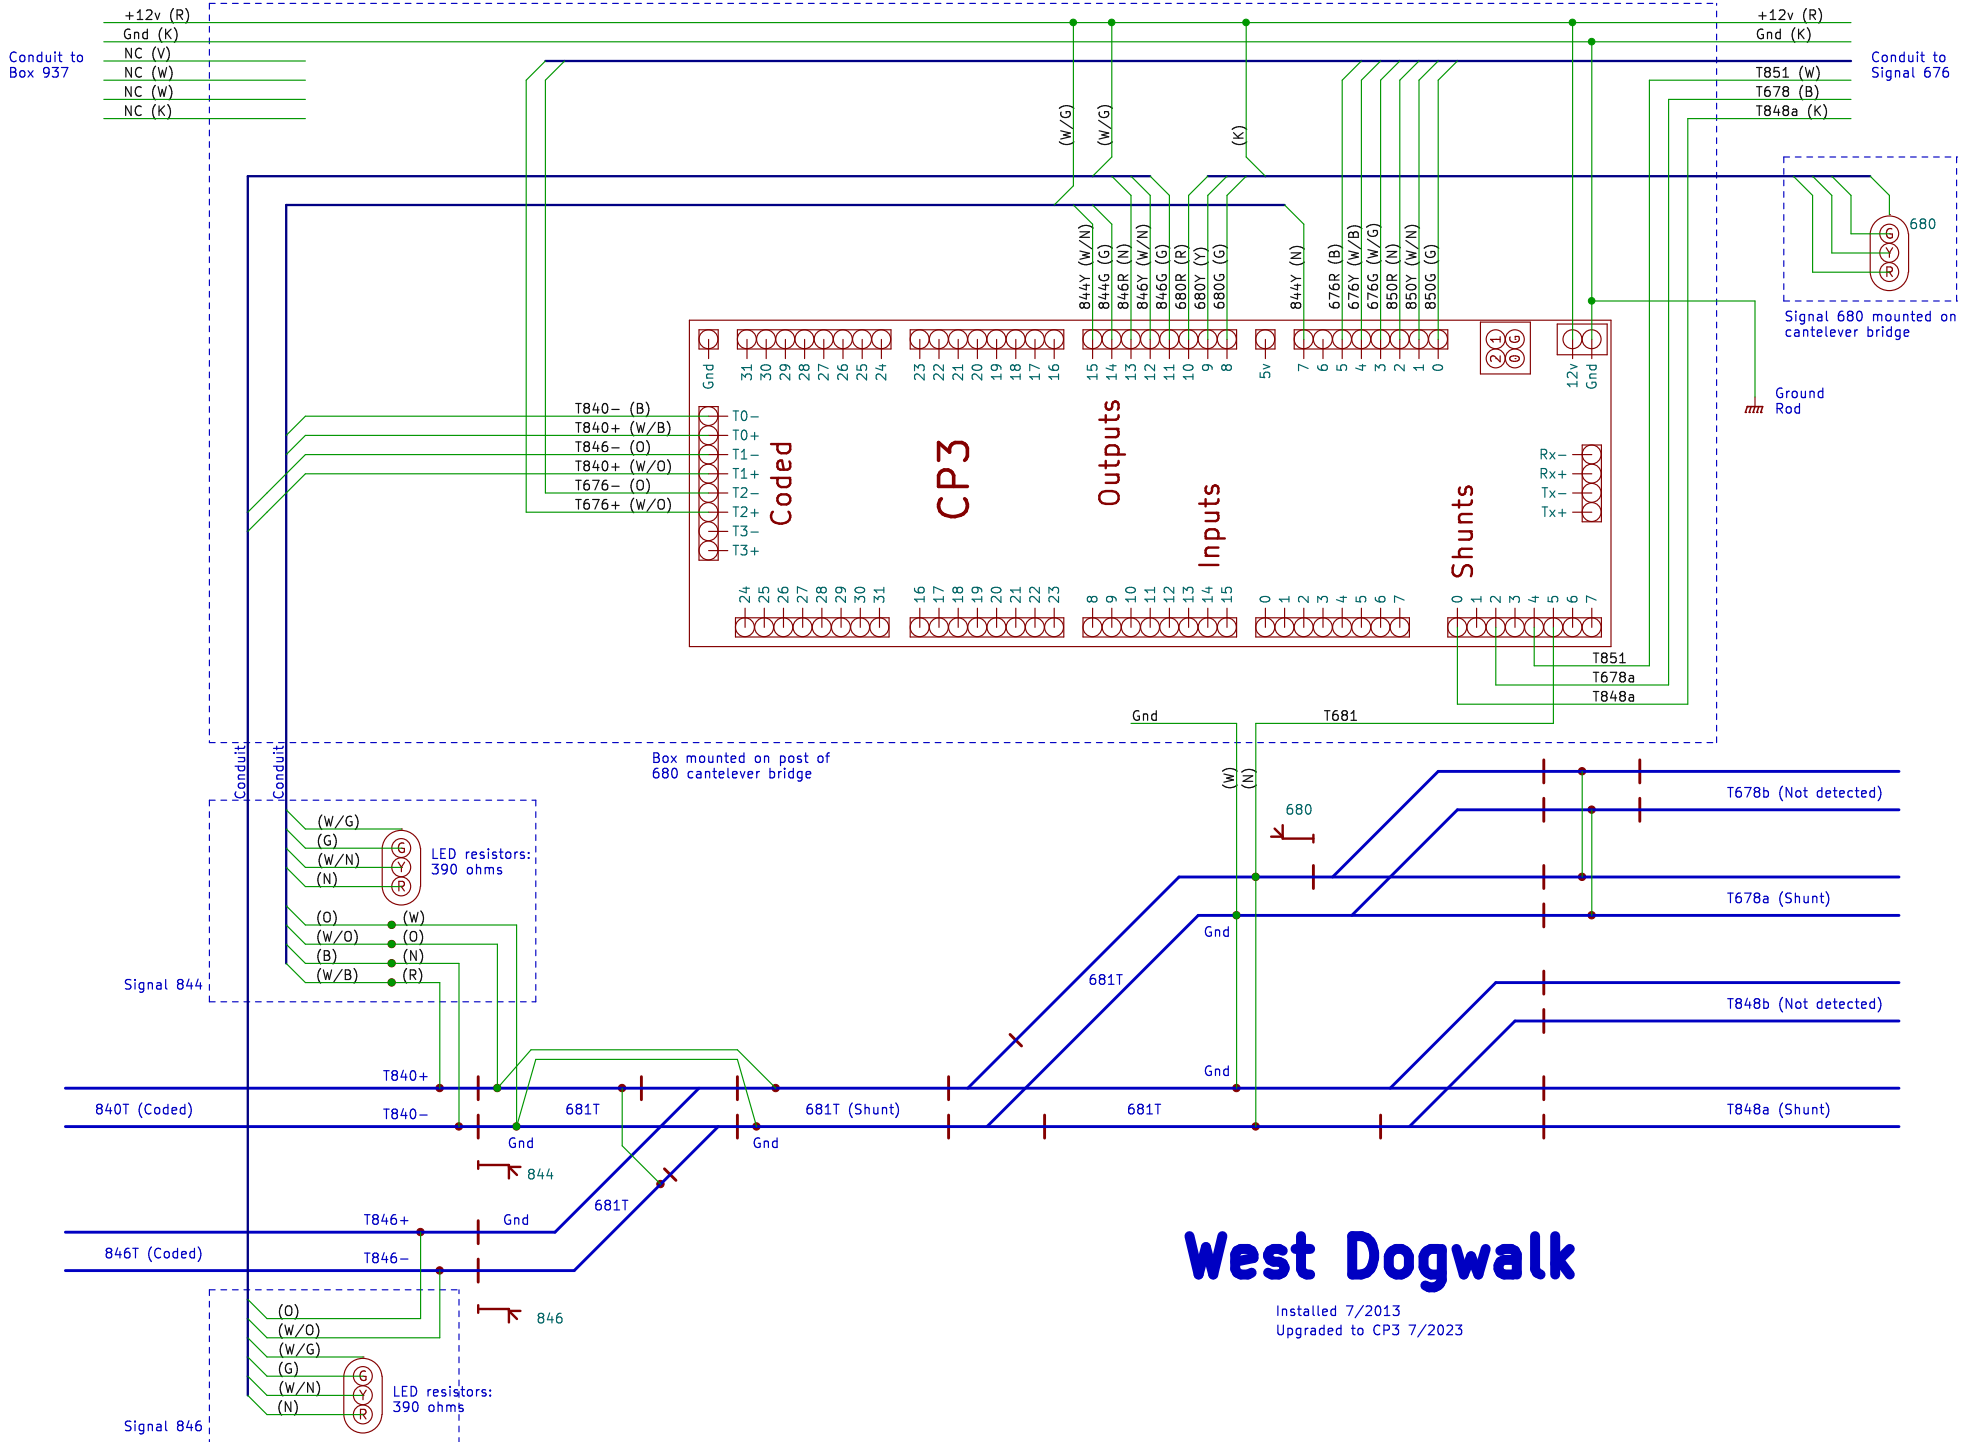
+12v (R)
Gnd (K)
Conduit to Box 937
NC (V)
NC (W)
NC (W)
NC (K)

+12v (R)
Gnd (K)
Conduit to Signal 676
T851 (W)
T678 (B)
T848a (K)

(W/G)
(W/G)
(K)

844Y (W/N)
844G (G)
846R (N)
846Y (W/N)
846G (G)
680R (R)
680Y (Y)
680G (G)
844Y (N)
676R (B)
676Y (W/B)
676G (W/G)
850R (N)
850Y (W/N)
850G (G)

680
G
Y
R
Signal 680 mounted on cantelever bridge

Gnd
31 30 29 28 27 26 25 24
23 22 21 20 19 18 17 16
15 14 13 12 11 10 9 8
5v
7 6 5 4 3 2 1 0
2 1
0 G
12v
Gnd

Ground Rod

T840− (B)
T840+ (W/B)
T846− (O)
T840+ (W/O)
T676− (O)
T676+ (W/O)
T0−
T0+
T1−
T1+
T2−
T2+
T3−
T3+

Coded
CP3
Outputs
Inputs
Shunts

Rx−
Rx+
Tx−
Tx+

24 25 26 27 28 29 30 31
16 17 18 19 20 21 22 23
8 9 10 11 12 13 14 15
0 1 2 3 4 5 6 7
0 1 2 3 4 5 6 7

T851
T678a
T848a
Gnd
T681

Box mounted on post of 680 cantelever bridge

Conduit
Conduit

(W)
(N)
680

T678b (Not detected)
T678a (Shunt)

(W/G)
(G)
(W/N)
(N)
G
Y
R
LED resistors: 390 ohms
(O)
(W/O)
(B)
(W/B)
(W)
(O)
(N)
(R)
Signal 844

Gnd
681T
T848b (Not detected)
Gnd

T840+
840T (Coded)
T840−
681T
681T (Shunt)
681T
T848a (Shunt)
Gnd
Gnd
844
681T
T846+
Gnd
846T (Coded)
T846−
846

West Dogwalk
Installed 7/2013
Upgraded to CP3 7/2023

(O)
(W/O)
(W/G)
(G)
(W/N)
(N)
G
Y
R
LED resistors: 390 ohms
Signal 846